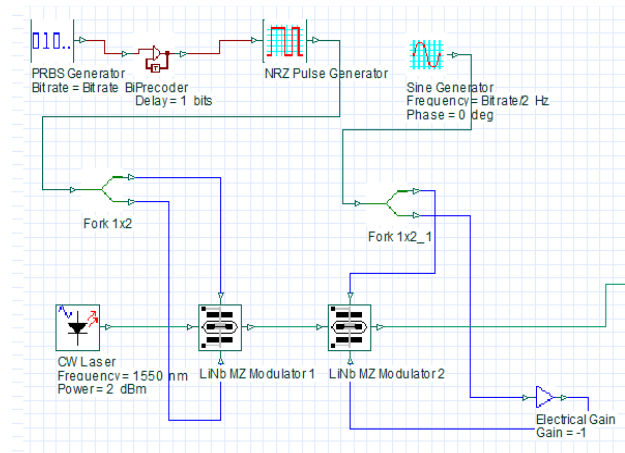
010..

PRBS Generator
Bitrate = Bitrate

BiPrecoder
Delay = 1 bits

NRZ Pulse Generator

Sine Generator
Frequency = Bitrate/2 Hz
Phase = 0 deg

Fork 1x2

Fork 1x2_1

CW Laser
Frequency = 1550 nm
Power = 2 dBm

LiNb MZ Modulator 1

LiNb MZ Modulator 2

Electrical Gain
Gain = -1